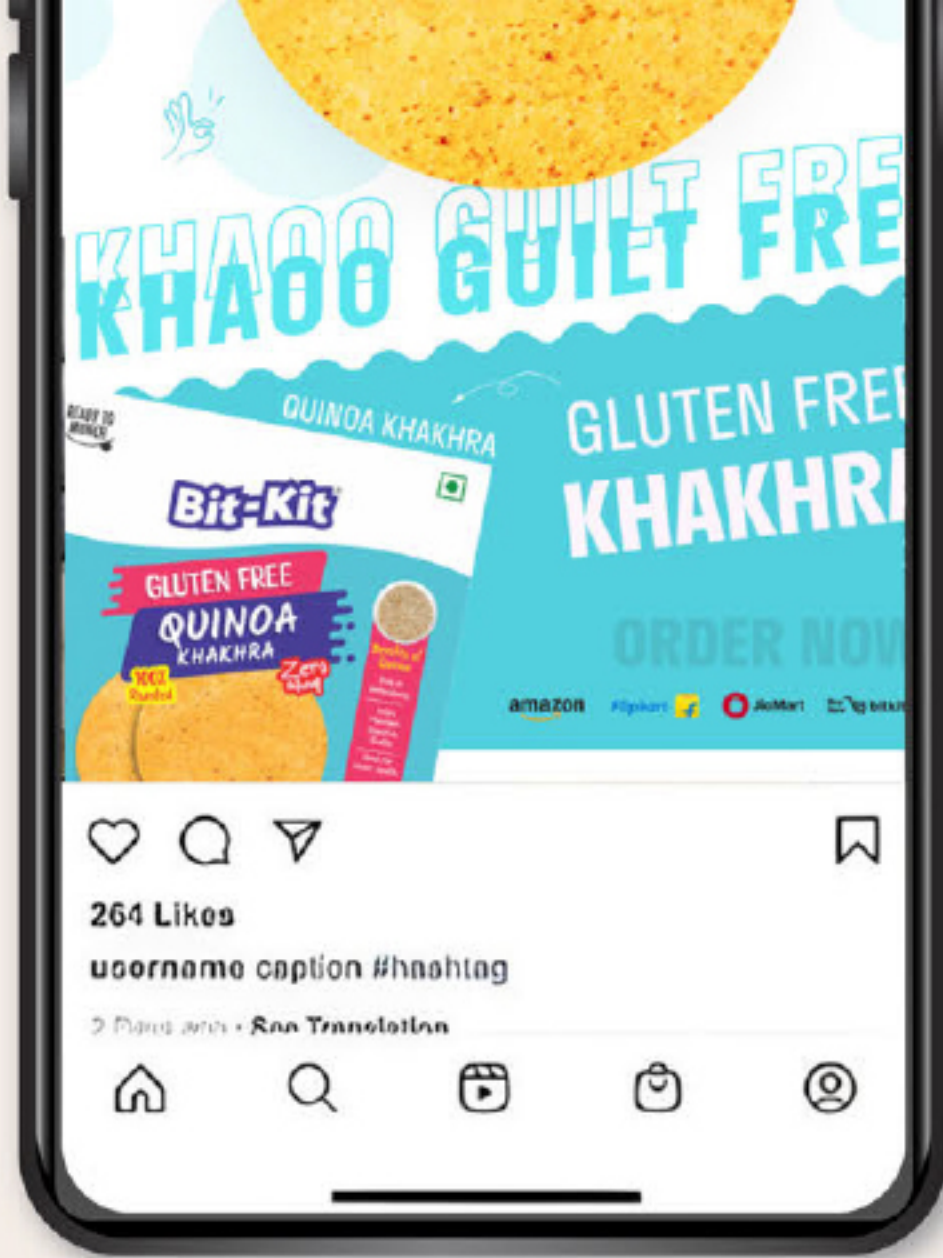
KHAOO GUILT FRE

READY TO MUNCH

QUINOA KHAKHRA

Bit-Kit

GLUTEN FREE
QUINOA
KHAKHRA

100% Roasted

Zero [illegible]

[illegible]

GLUTEN FREE
KHAKHR

ORDER NOW

amazon
flipkart
JioMart
bigbasket

264 Likes

username caption #hashtag

2 Days ago · See Translation